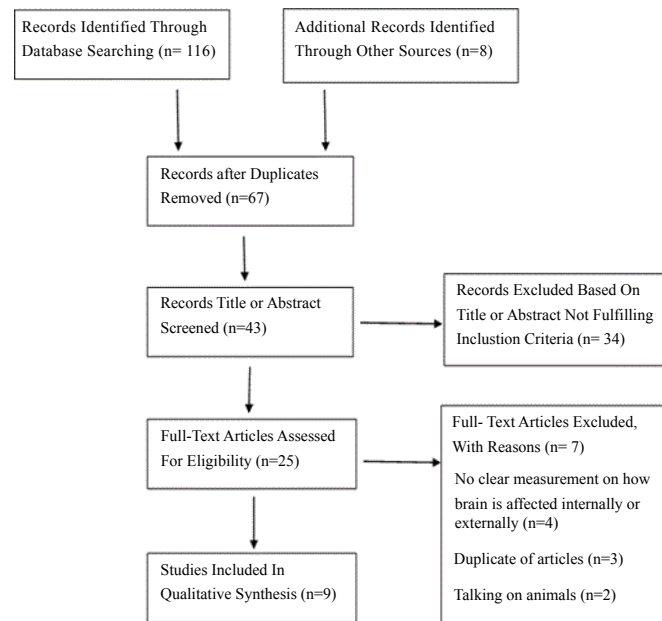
Records Identified Through Database Searching (n= 116)

Additional Records Identified Through Other Sources (n=8)

Records after Duplicates Removed (n=67)

Records Title or Abstract Screened (n=43)

Records Excluded Based On Title or Abstract Not Fulfilling Inclustion Criteria (n= 34)

Full-Text Articles Assessed For Eligibility (n=25)

Full- Text Articles Excluded, With Reasons (n= 7)

No clear measurement on how brain is affected internally or externally (n=4)

Duplicate of articles (n=3)

Talking on animals (n=2)

Studies Included In Qualitative Synthesis (n=9)